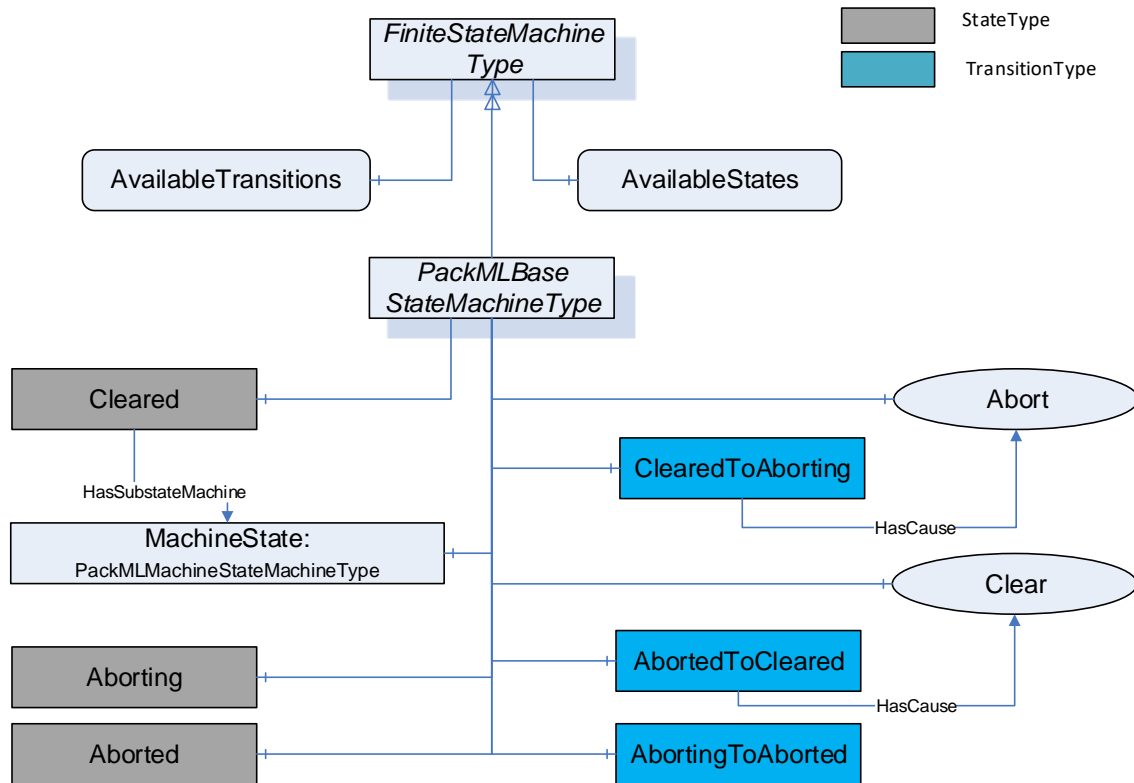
StateType

TransitionType

FiniteStateMachine Type

AvailableTransitions

AvailableStates

PackMLBase StateMachineType

Cleared

Abort

ClearedToAborting

HasSubstateMachine

HasCause

MachineState: PackMLMachineStateMachineType

Clear

Aborting

AbortedToCleared

HasCause

Aborted

AbortingToAborted